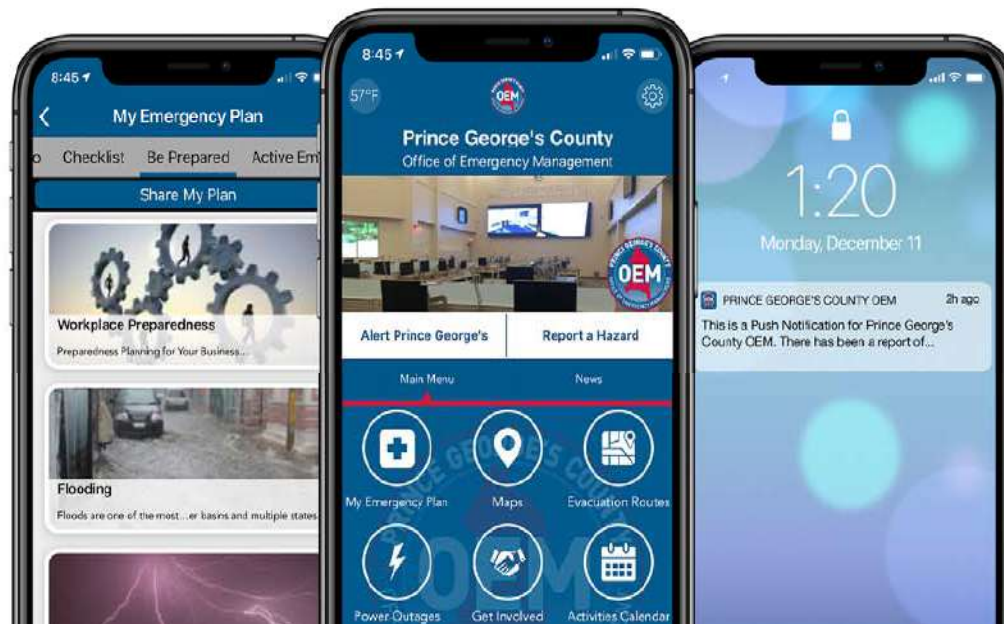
8:45

My Emergency Plan

o Checklist Be Prepared Active Em

Share My Plan

Workplace Preparedness

Preparedness Planning for Your Business...

Flooding

Floods are one of the most...er basins and multiple states

8:45

57°F

OEM

Prince George's County

Office of Emergency Management

OEM

Alert Prince George's

Report a Hazard

Main Menu

News

My Emergency Plan

Maps

Evacuation Routes

Power Outages

Get Involved

Activities Calendar

1:20

Monday, December 11

PRINCE GEORGE'S COUNTY OEM

2h ago

This is a Push Notification for Prince George's County OEM. There has been a report of...